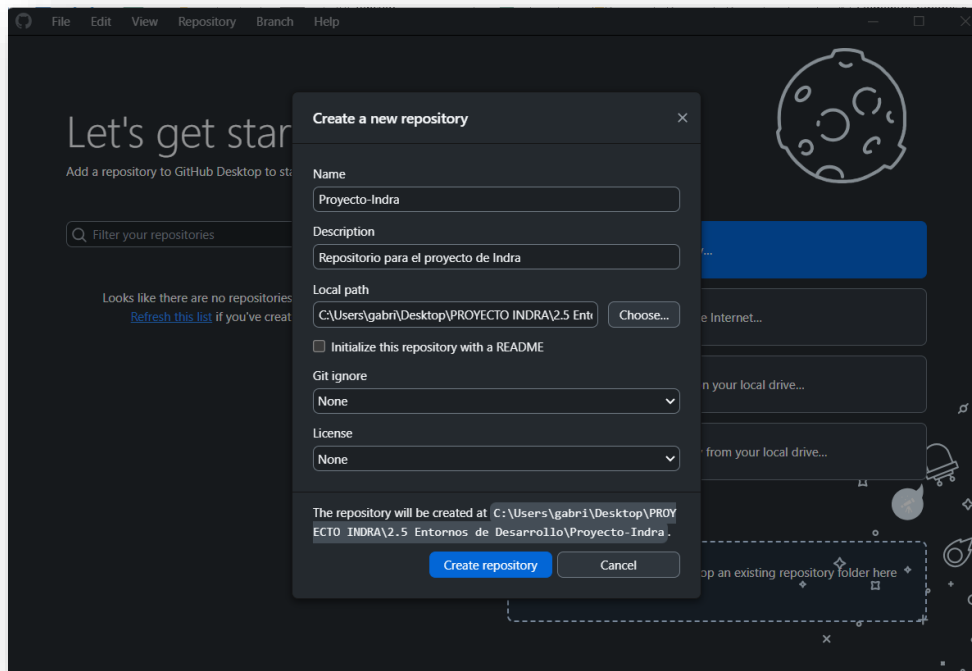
File Edit View Repository Branch Help

Let's get star

Add a repository to GitHub Desktop to st

Filter your repositories

Looks like there are no repositories

Refresh this list if you've creat

Create a new repository

Name

Proyecto-Indra

Description

Repositorio para el proyecto de Indra

Local path

C:\Users\gabri\Desktop\PROYECTO INDRA\2.5 Ent

Choose...

Initialize this repository with a README

Git ignore

None

License

None

The repository will be created at C:\Users\gabri\Desktop\PROYECTO INDRA\2.5 Entornos de Desarrollo\Proyecto-Indra.

Create repository

Cancel

...

e Internet...

n your local drive...

from your local drive...

op an existing repository folder here